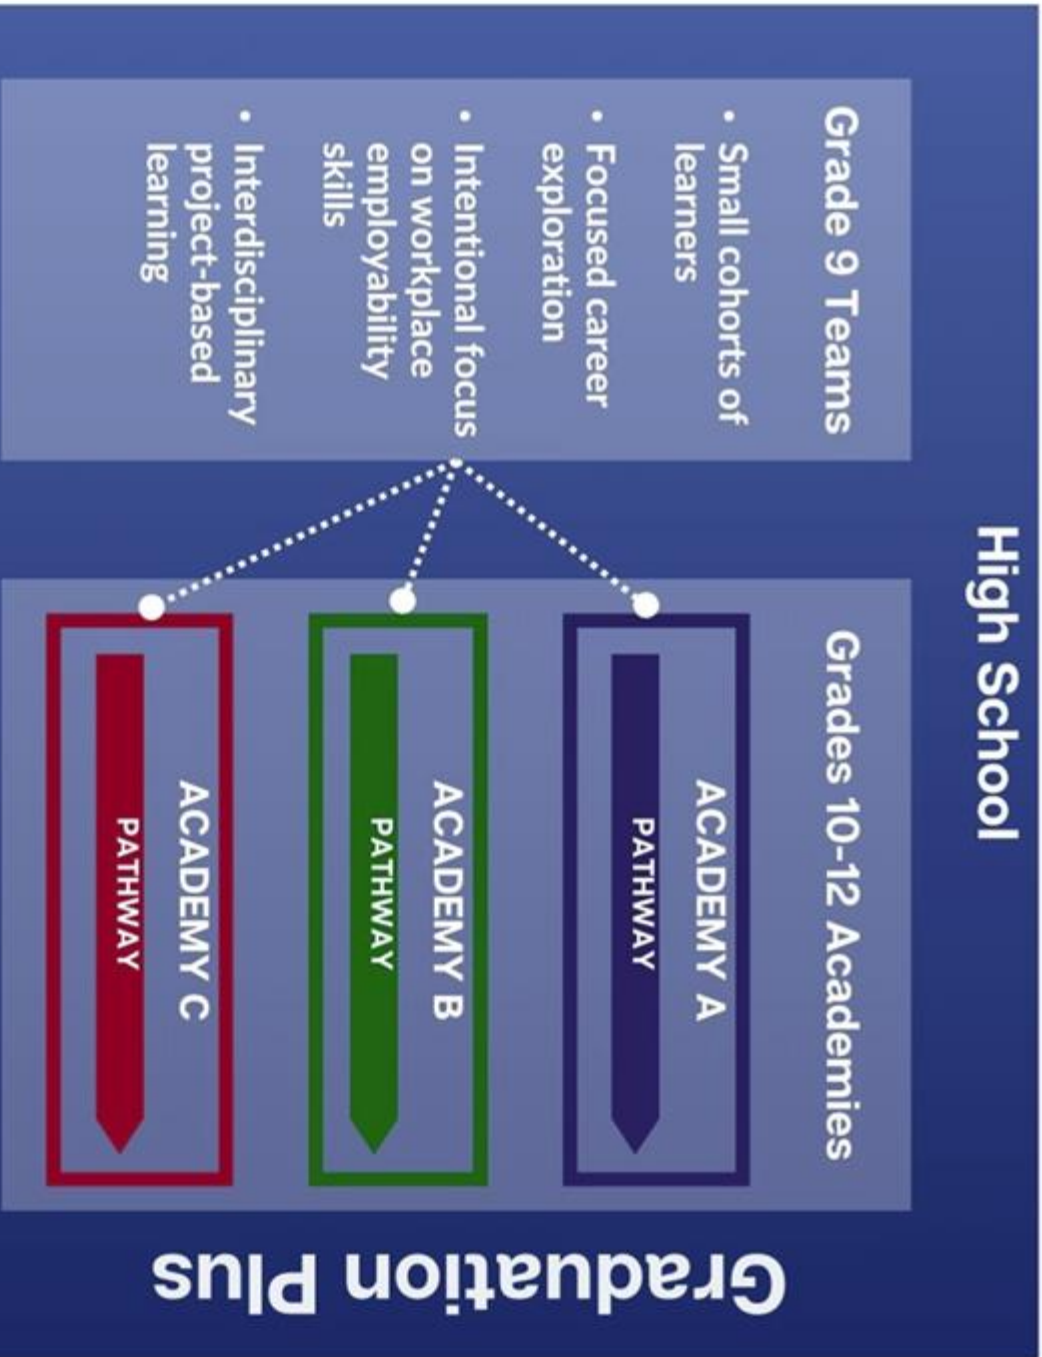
High School

Grade 9 Teams

• Small cohorts of learners
• Focused career exploration
• Intentional focus on workplace employability skills
• Interdisciplinary project-based learning

Grades 10-12 Academies

ACADEMY A
PATHWAY

ACADEMY B
PATHWAY

ACADEMY C
PATHWAY

Graduation Plus